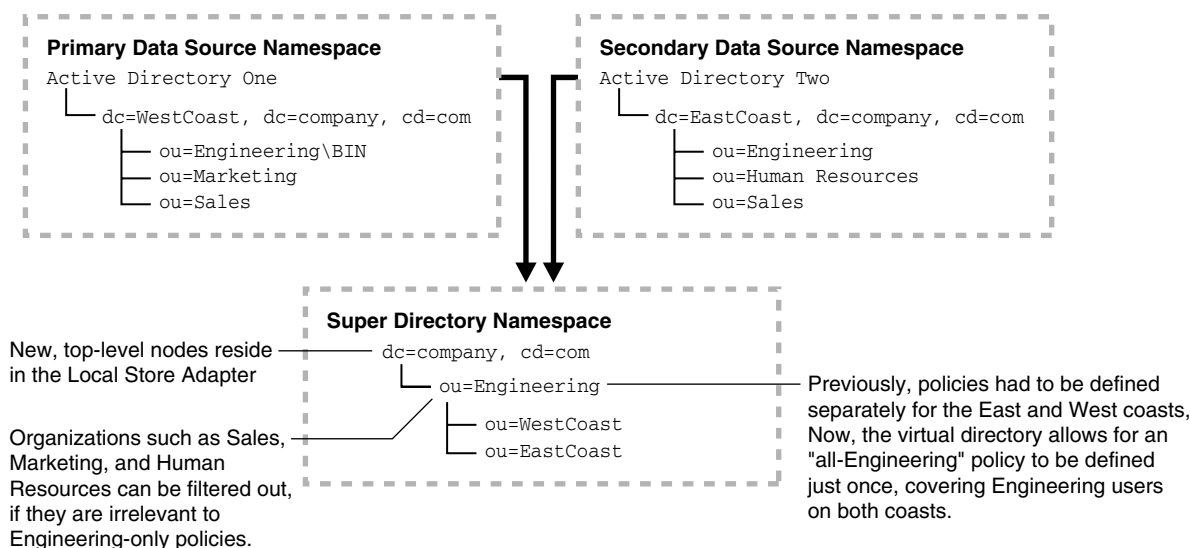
Primary Data Source Namespace

Active Directory One

dc=WestCoast, dc=company, cd=com

ou=Engineering\BIN

ou=Marketing

ou=Sales

Secondary Data Source Namespace

Active Directory Two

dc=EastCoast, dc=company, cd=com

ou=Engineering

ou=Human Resources

ou=Sales

Super Directory Namespace

New, top-level nodes reside in the Local Store Adapter

dc=company, cd=com

ou=Engineering

ou=WestCoast

ou=EastCoast

Organizations such as Sales, Marketing, and Human Resources can be filtered out, if they are irrelevant to Engineering-only policies.

Previously, policies had to be defined separately for the East and West coasts, Now, the virtual directory allows for an "all-Engineering" policy to be defined just once, covering Engineering users on both coasts.